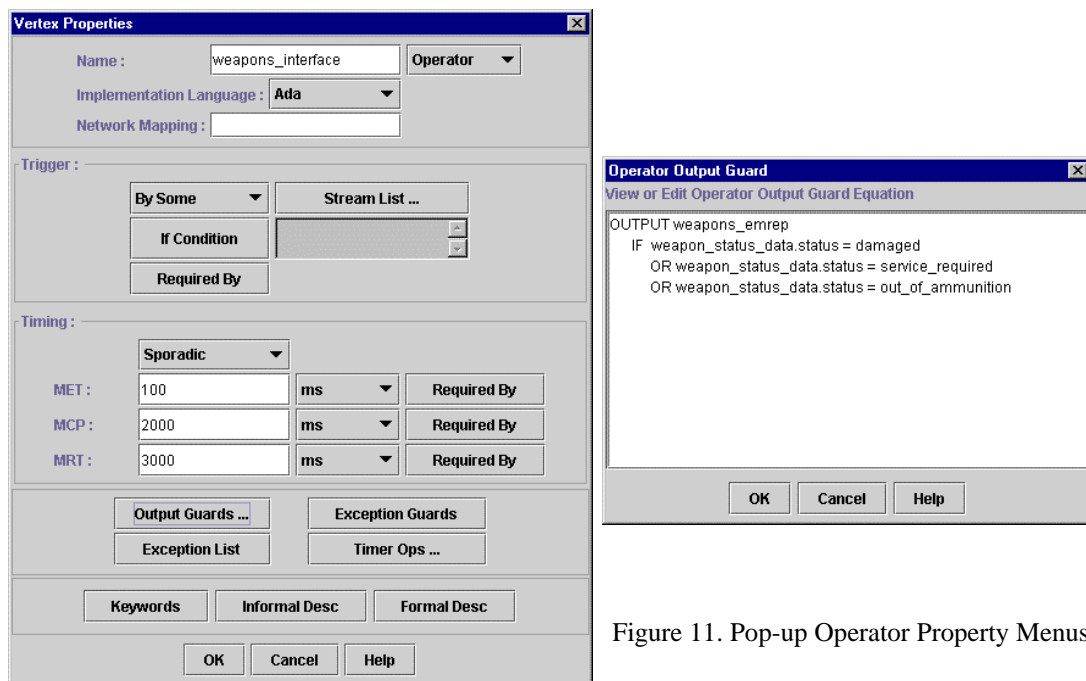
Vertex Properties

Name : weapons_interface Operator

Implementation Language : Ada

Network Mapping :

Trigger :

By Some

Stream List ...

If Condition

Required By

Timing :

Sporadic

MET : 100 ms Required By

MCP : 2000 ms Required By

MRT : 3000 ms Required By

Output Guards ...

Exception Guards

Exception List

Timer Ops ...

Keywords

Informal Desc

Formal Desc

OK Cancel Help

Operator Output Guard

View or Edit Operator Output Guard Equation

OUTPUT weapons_emrep
IF weapon_status_data.status = damaged
OR weapon_status_data.status = service_required
OR weapon_status_data.status = out_of_ammunition

OK Cancel Help

Figure 11. Pop-up Operator Property Menus